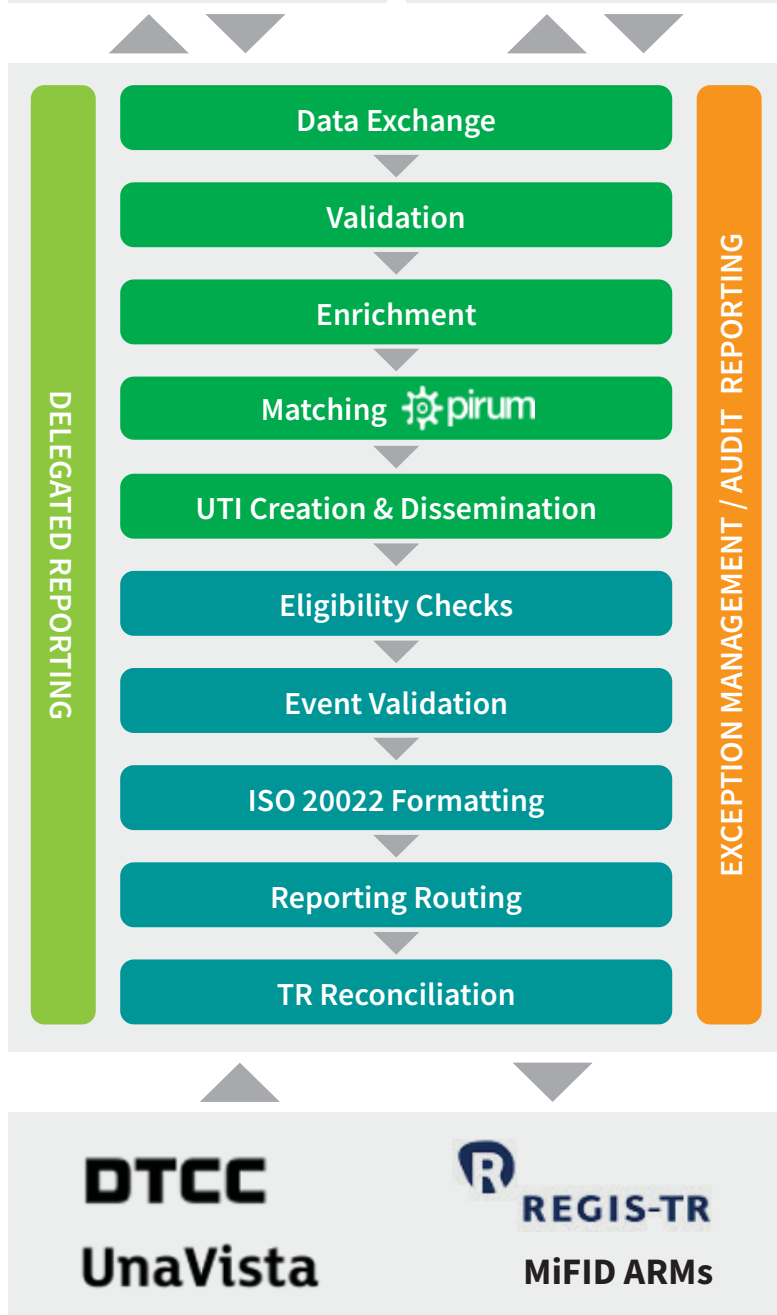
DELEGATED REPORTING

Data Exchange

Validation

Enrichment

Matching pirum

UTI Creation & Dissemination

Eligibility Checks

Event Validation

ISO 20022 Formatting

Reporting Routing

TR Reconciliation

EXCEPTION MANAGEMENT / AUDIT REPORTING

DTCC

UnaVista

R REGIS-TR

MiFID ARMs